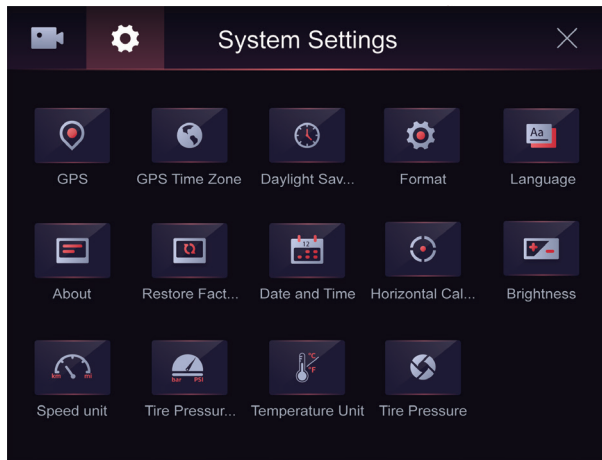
System Settings

GPS
GPS Time Zone
Daylight Sav...
Format
Aa
Language

About
Restore Fact...
12
Date and Time
Horizontal Cal...
Brightness

km mi
Speed unit
bar PSI
Tire Pressur...
°C °F
Temperature Unit
Tire Pressure